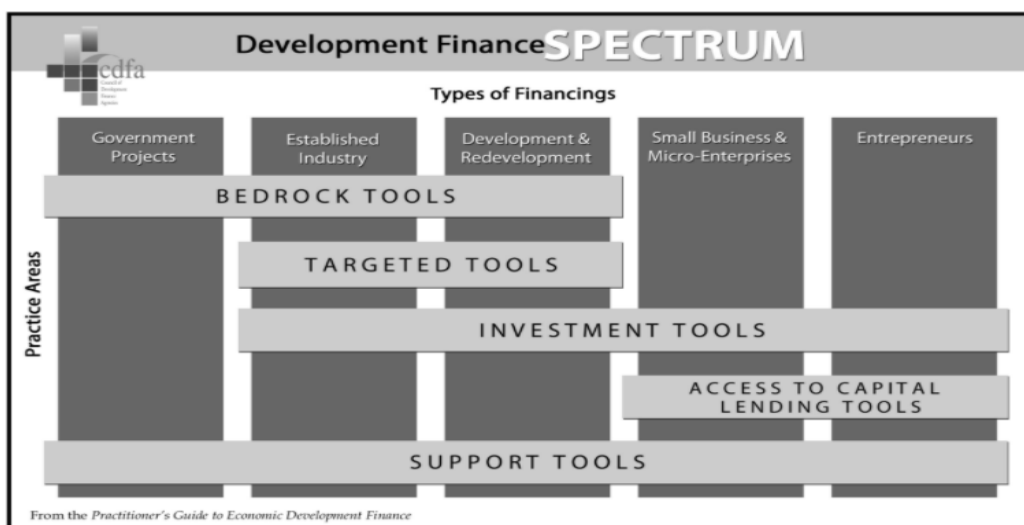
cdfa
Council of Development Finance Agencies

Development Finance SPECTRUM

Types of Financings

Government Projects

Established Industry

Development & Redevelopment

Small Business & Micro-Enterprises

Entrepreneurs

Practice Areas

BEDROCK TOOLS

TARGETED TOOLS

INVESTMENT TOOLS

ACCESS TO CAPITAL LENDING TOOLS

SUPPORT TOOLS

From the Practitioner's Guide to Economic Development Finance